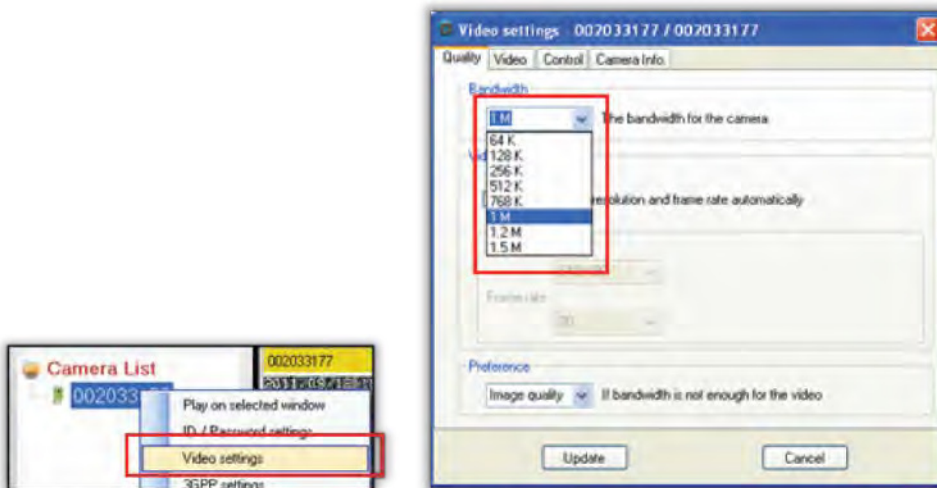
Camera List

002033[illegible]

002033177

2011/09/18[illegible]

Play on selected window

ID / Password settings

Video settings

3GPP settings

Video settings - 002033177 / 002033177

Quality

Video

Control

Camera Info.

Bandwidth

1 M

The bandwidth for the camera

64 K

128 K

256 K

512 K

768 K

1 M

1.2 M

1.5 M

Vi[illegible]

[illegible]esolution and frame rate automatically

Frame rate

30

Preference

Image quality

If bandwidth is not enough for the video

Update

Cancel